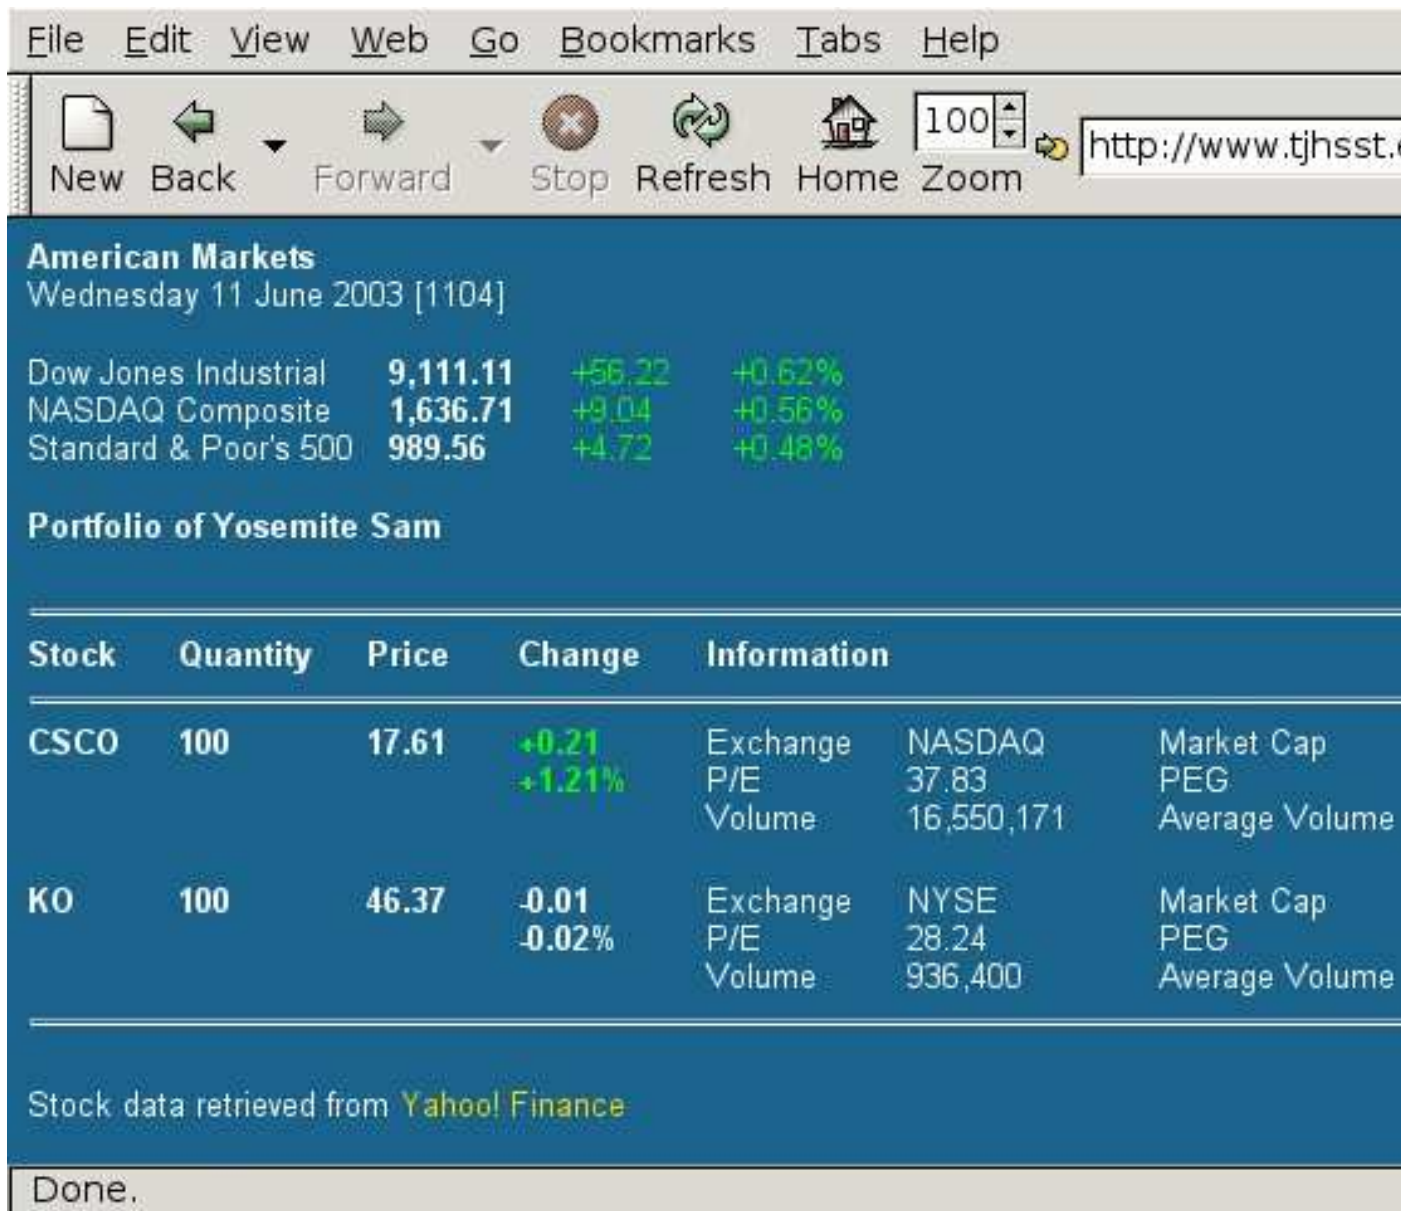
File Edit View Web Go Bookmarks Tabs Help

New Back Forward Stop Refresh Home 100 Zoom http://www.tjhsst.

American Markets
Wednesday 11 June 2003 [1104]

| Dow Jones Industrial | 9,111.11 | +56.22 | +0.62% |
|---|---|---|---|
| NASDAQ Composite | 1,636.71 | +9.04 | +0.56% |
| Standard & Poor's 500 | 989.56 | +4.72 | +0.48% |

Portfolio of Yosemite Sam

| Stock | Quantity | Price | Change | Information | | |
|---|---|---|---|---|---|---|
| CSCO | 100 | 17.61 | +0.21 +1.21% | Exchange P/E Volume | NASDAQ 37.83 16,550,171 | Market Cap PEG Average Volume |
| KO | 100 | 46.37 | -0.01 -0.02% | Exchange P/E Volume | NYSE 28.24 936,400 | Market Cap PEG Average Volume |

Stock data retrieved from Yahoo! Finance

Done.